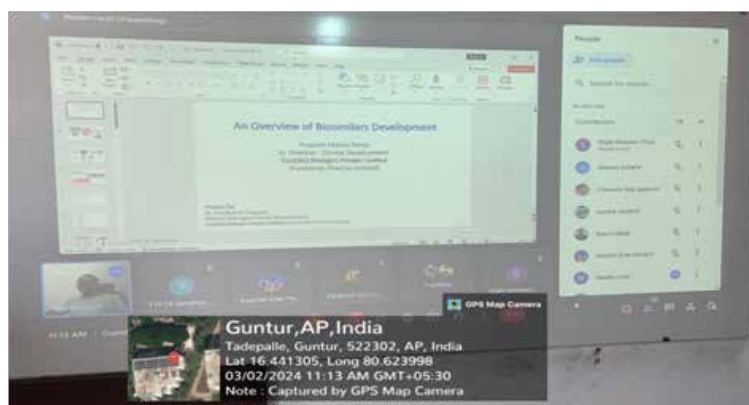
An Overview of Biosimilars Development

People

GPS Map Camera

Guntur,AP,India
Tadepalle, Guntur, 522302, AP, India
Lat 16.441305, Long 80.623998
03/02/2024 11:13 AM GMT+05:30
Note : Captured by GPS Map Camera